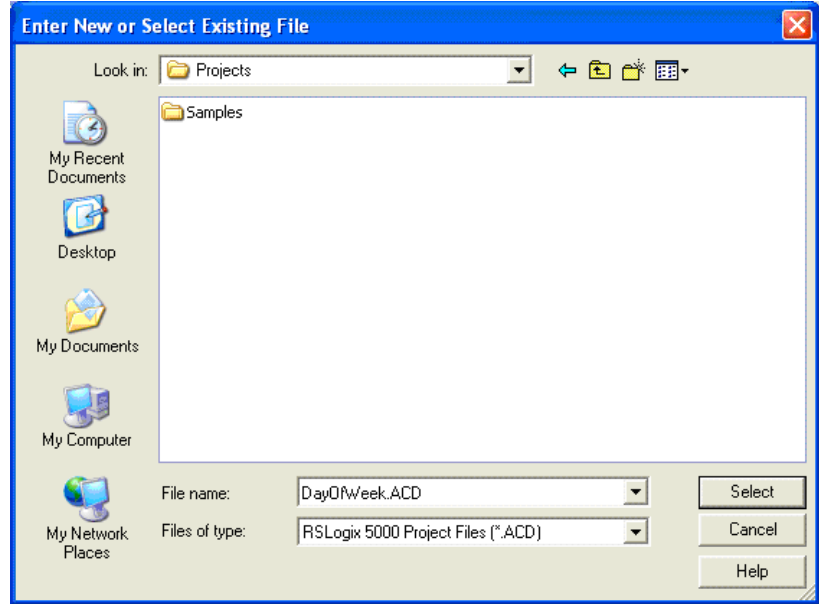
Enter New or Select Existing File

Look in: Projects

Samples

My Recent Documents

Desktop

My Documents

My Computer

My Network Places

File name: DayOfWeek.ACD

Files of type: RSLogix 5000 Project Files (*.ACD)

Select

Cancel

Help